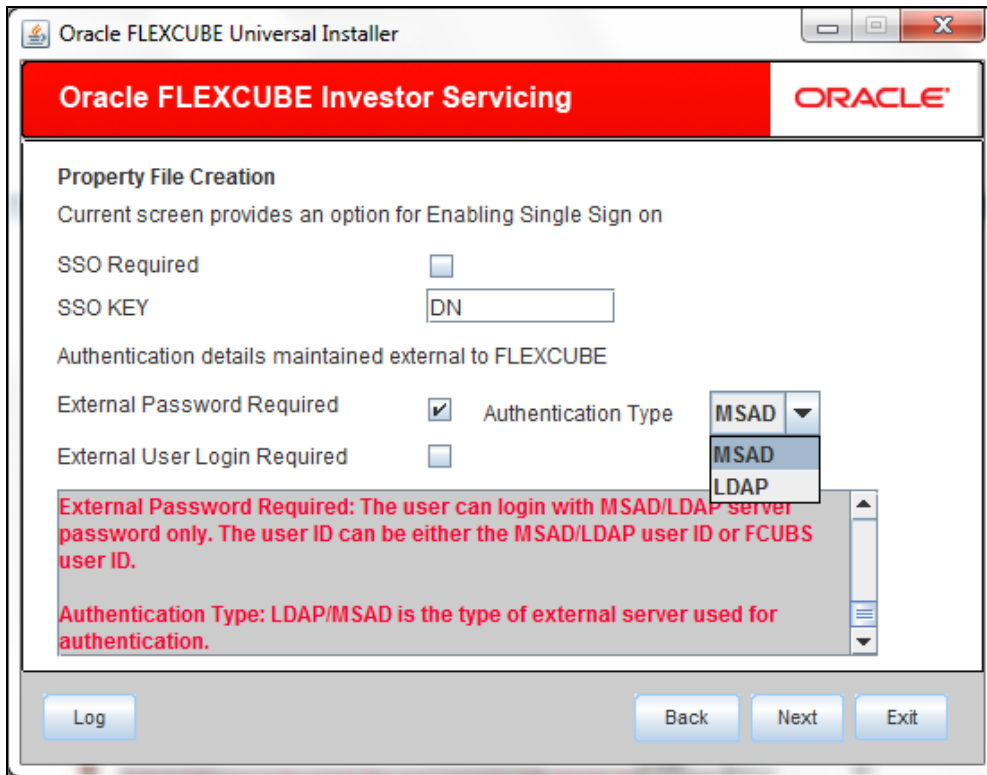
Oracle FLEXCUBE Universal Installer

Oracle FLEXCUBE Investor Servicing

ORACLE

Property File Creation

Current screen provides an option for Enabling Single Sign on

SSO Required

SSO KEY DN

Authentication details maintained external to FLEXCUBE

External Password Required Authentication Type MSAD

External User Login Required

MSAD
LDAP

External Password Required: The user can login with MSAD/LDAP server password only. The user ID can be either the MSAD/LDAP user ID or FCUBS user ID.

Authentication Type: LDAP/MSAD is the type of external server used for authentication.

Log

Back Next Exit